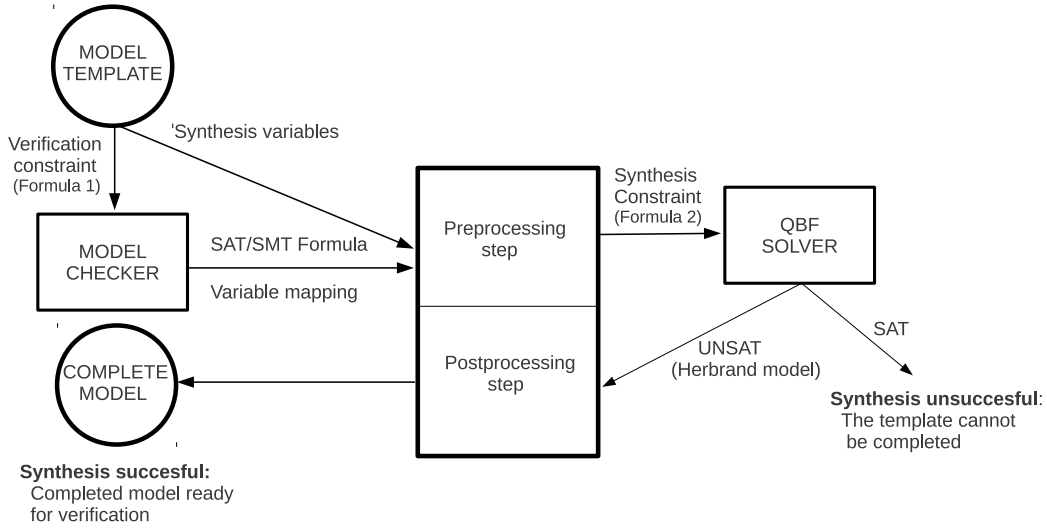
MODEL TEMPLATE

Verification constraint (Formula 1)

'Synthesis variables

MODEL CHECKER

SAT/SMT Formula

Variable mapping

Preprocessing step

Postprocessing step

Synthesis Constraint (Formula 2)

QBF SOLVER

SAT

UNSAT (Herbrand model)

COMPLETE MODEL

Synthesis succesful: Completed model ready for verification

Synthesis unsuccesful: The template cannot be completed